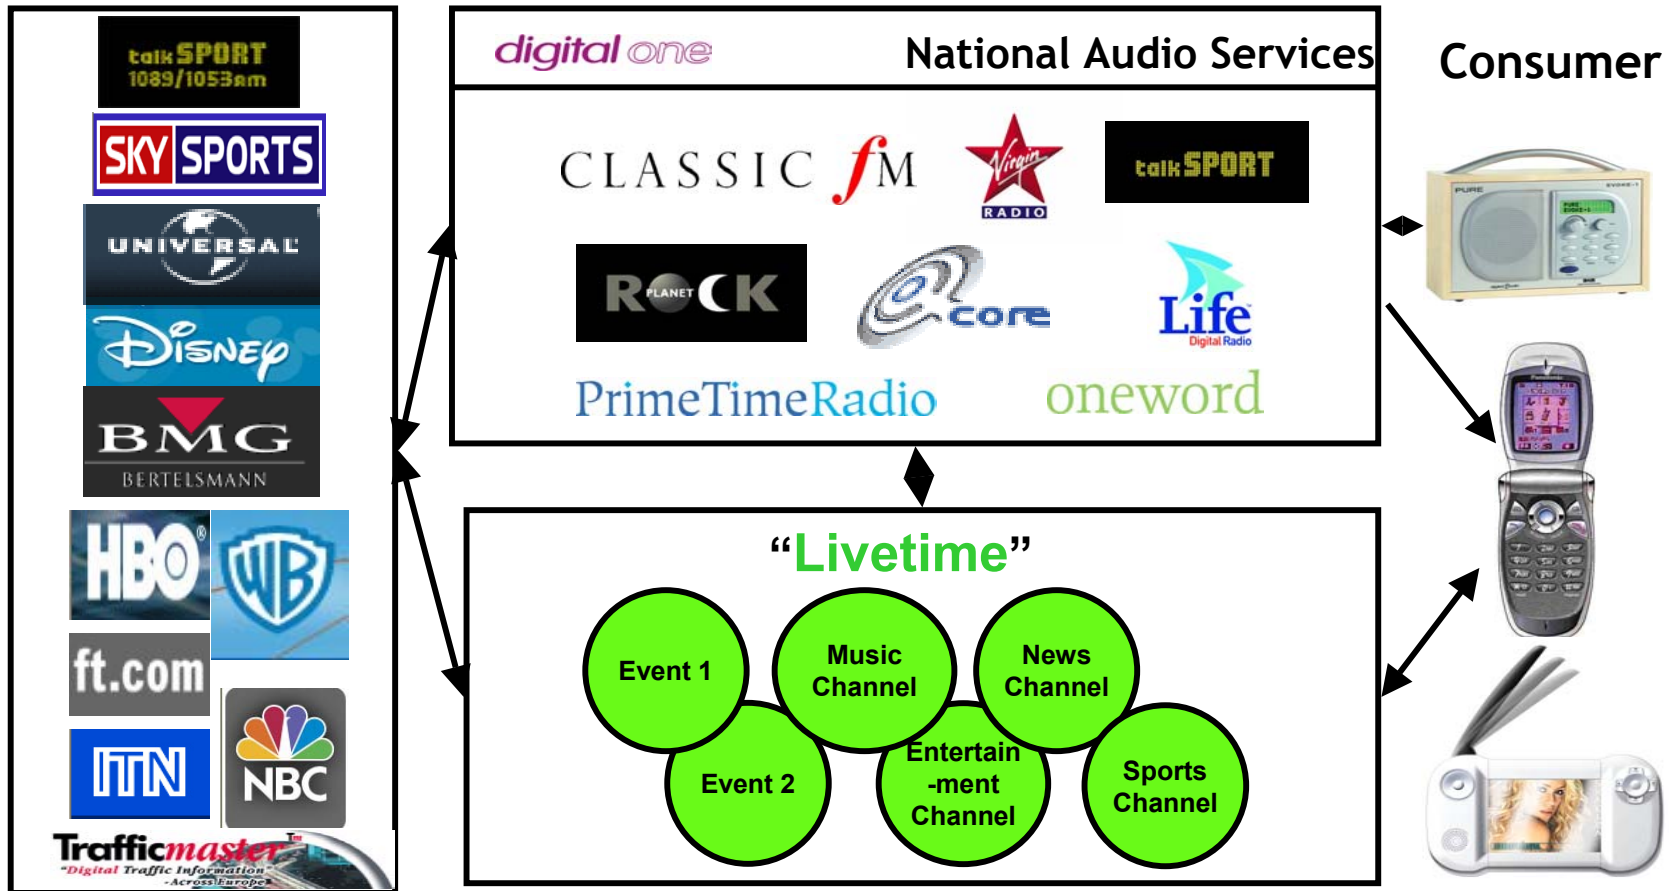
talkSPORT 1089/1053am

SKY SPORTS

UNIVERSAL

Disney

BMG BERTELSMANN

HBO

WB

ft.com

ITN

NBC

Trafficmaster "Digital Traffic Information -Across Europe"

digital one

National Audio Services

CLASSIC fM

Virgin RADIO

talkSPORT

PLANET ROCK

core

Life Digital Radio

PrimeTimeRadio

oneword

"Livetime"

Event 1

Event 2

Music Channel

Entertain -ment Channel

News Channel

Sports Channel

Consumer

PURE EVOKE-1